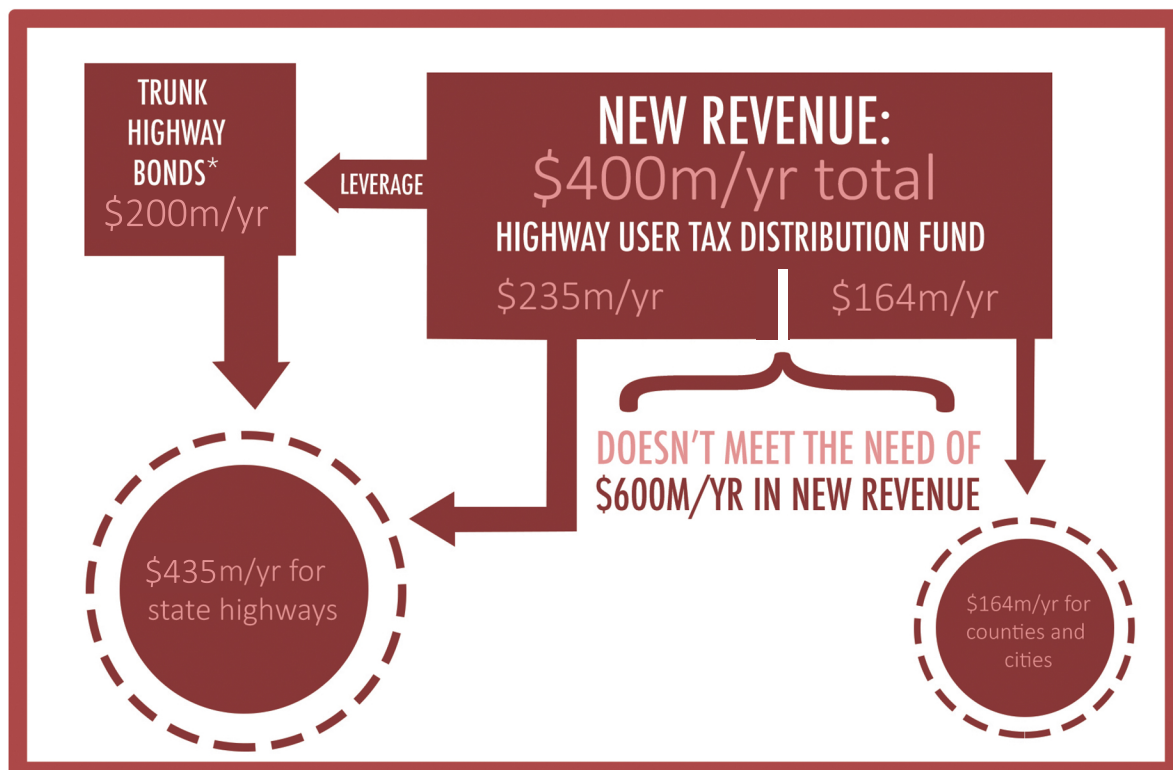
TRUNK HIGHWAY BONDS*
\$200m/yr

LEVERAGE

NEW REVENUE:
\$400m/yr total
HIGHWAY USER TAX DISTRIBUTION FUND
\$235m/yr
\$164m/yr

DOESN'T MEET THE NEED OF
\$600M/YR IN NEW REVENUE

\$435m/yr for state highways

\$164m/yr for counties and cities